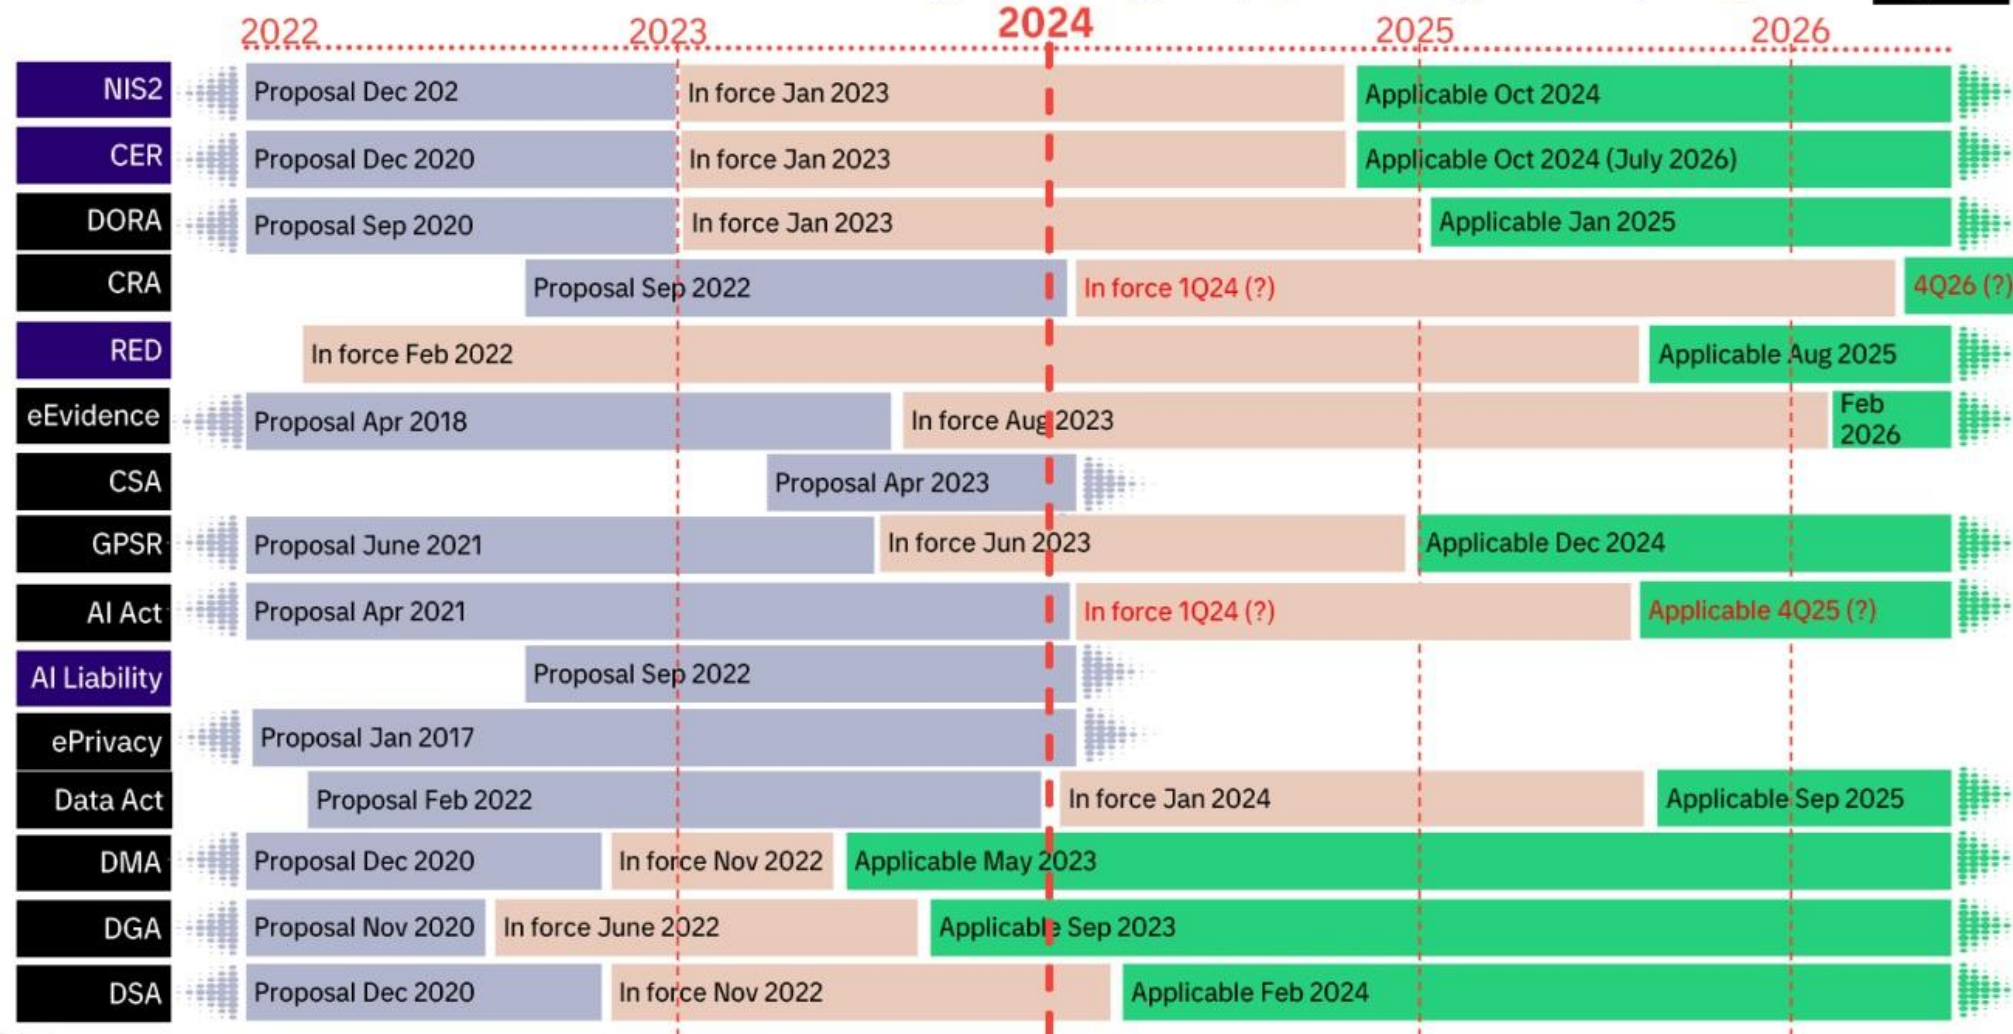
2022 2023 2024 2025 2026

NIS2 Proposal Dec 202 In force Jan 2023 Applicable Oct 2024

CER Proposal Dec 2020 In force Jan 2023 Applicable Oct 2024 (July 2026)

DORA Proposal Sep 2020 In force Jan 2023 Applicable Jan 2025

CRA Proposal Sep 2022 In force 1Q24 (?) 4Q26 (?)

RED In force Feb 2022 Applicable Aug 2025

eEvidence Proposal Apr 2018 In force Aug 2023 Feb 2026

CSA Proposal Apr 2023

GPSR Proposal June 2021 In force Jun 2023 Applicable Dec 2024

AI Act Proposal Apr 2021 In force 1Q24 (?) Applicable 4Q25 (?)

AI Liability Proposal Sep 2022

ePrivacy Proposal Jan 2017

Data Act Proposal Feb 2022 In force Jan 2024 Applicable Sep 2025

DMA Proposal Dec 2020 In force Nov 2022 Applicable May 2023

DGA Proposal Nov 2020 In force June 2022 Applicable Sep 2023

DSA Proposal Dec 2020 In force Nov 2022 Applicable Feb 2024